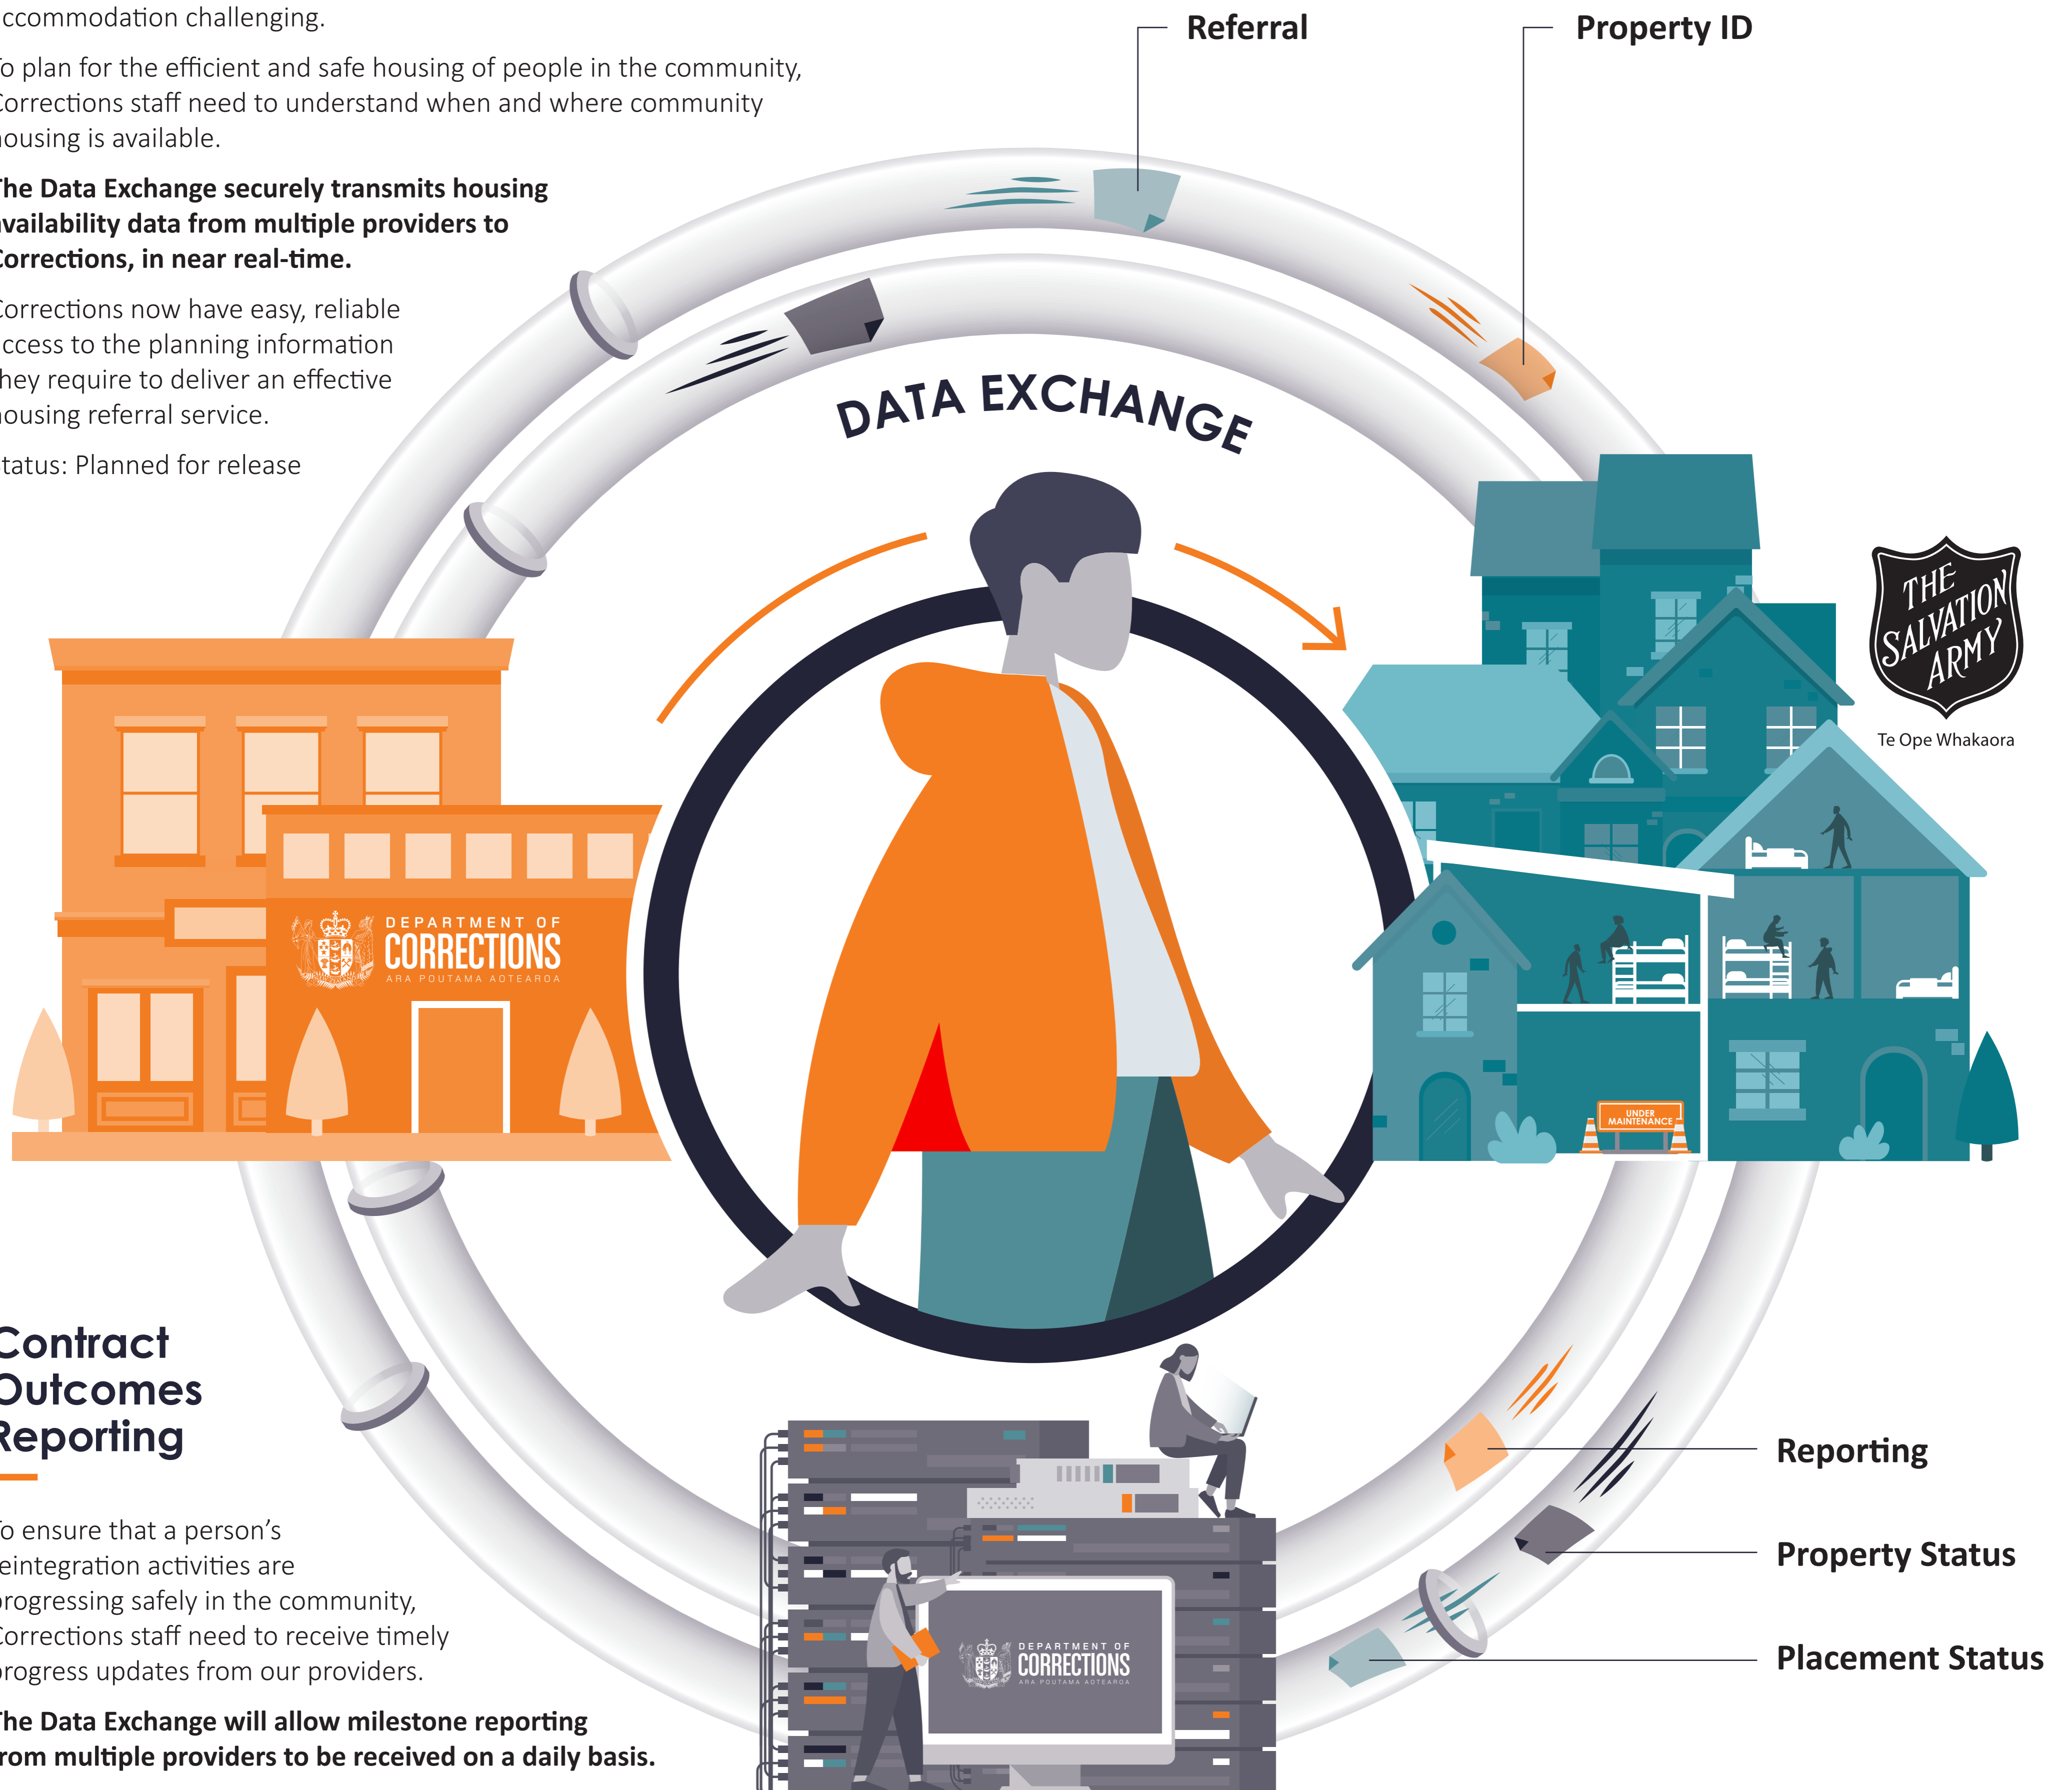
ccommodation challenging.

o plan for the efficient and safe housing of people in the community, Corrections staff need to understand when and where community housing is available.

he Data Exchange securely transmits housing vailability data from multiple providers to Corrections, in near real-time.

Corrections now have easy, reliable ccess to the planning information hey require to deliver an effective housing referral service.

tatus: Planned for release

Referral

Property ID

DATA EXCHANGE

DEPARTMENT OF CORRECTIONS ARA POUTAMA AOTEAROA

THE SALVATION ARMY

Te Ope Whakaora

UNDER MAINTENANCE

Contract Outcomes Reporting

o ensure that a person's eintegration activities are progressing safely in the community, Corrections staff need to receive timely progress updates from our providers.

he Data Exchange will allow milestone reporting rom multiple providers to be received on a daily basis.

DEPARTMENT OF CORRECTIONS ARA POUTAMA AOTEAROA

Reporting

Property Status

Placement Status